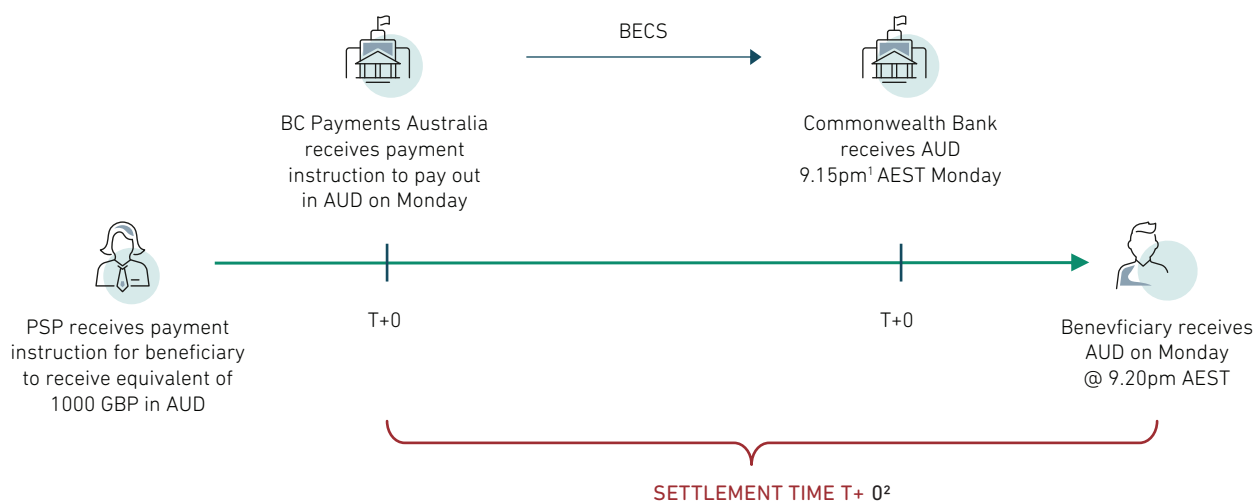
BECS

BC Payments Australia receives payment instruction to pay out in AUD on Monday

Commonwealth Bank receives AUD 9.15pm$^1$ AEST Monday

PSP receives payment instruction for beneficiary to receive equivalent of 1000 GBP in AUD

T+0

T+0

Benevficiary receives AUD on Monday @ 9.20pm AEST

SETTLEMENT TIME T+ 0$^2$